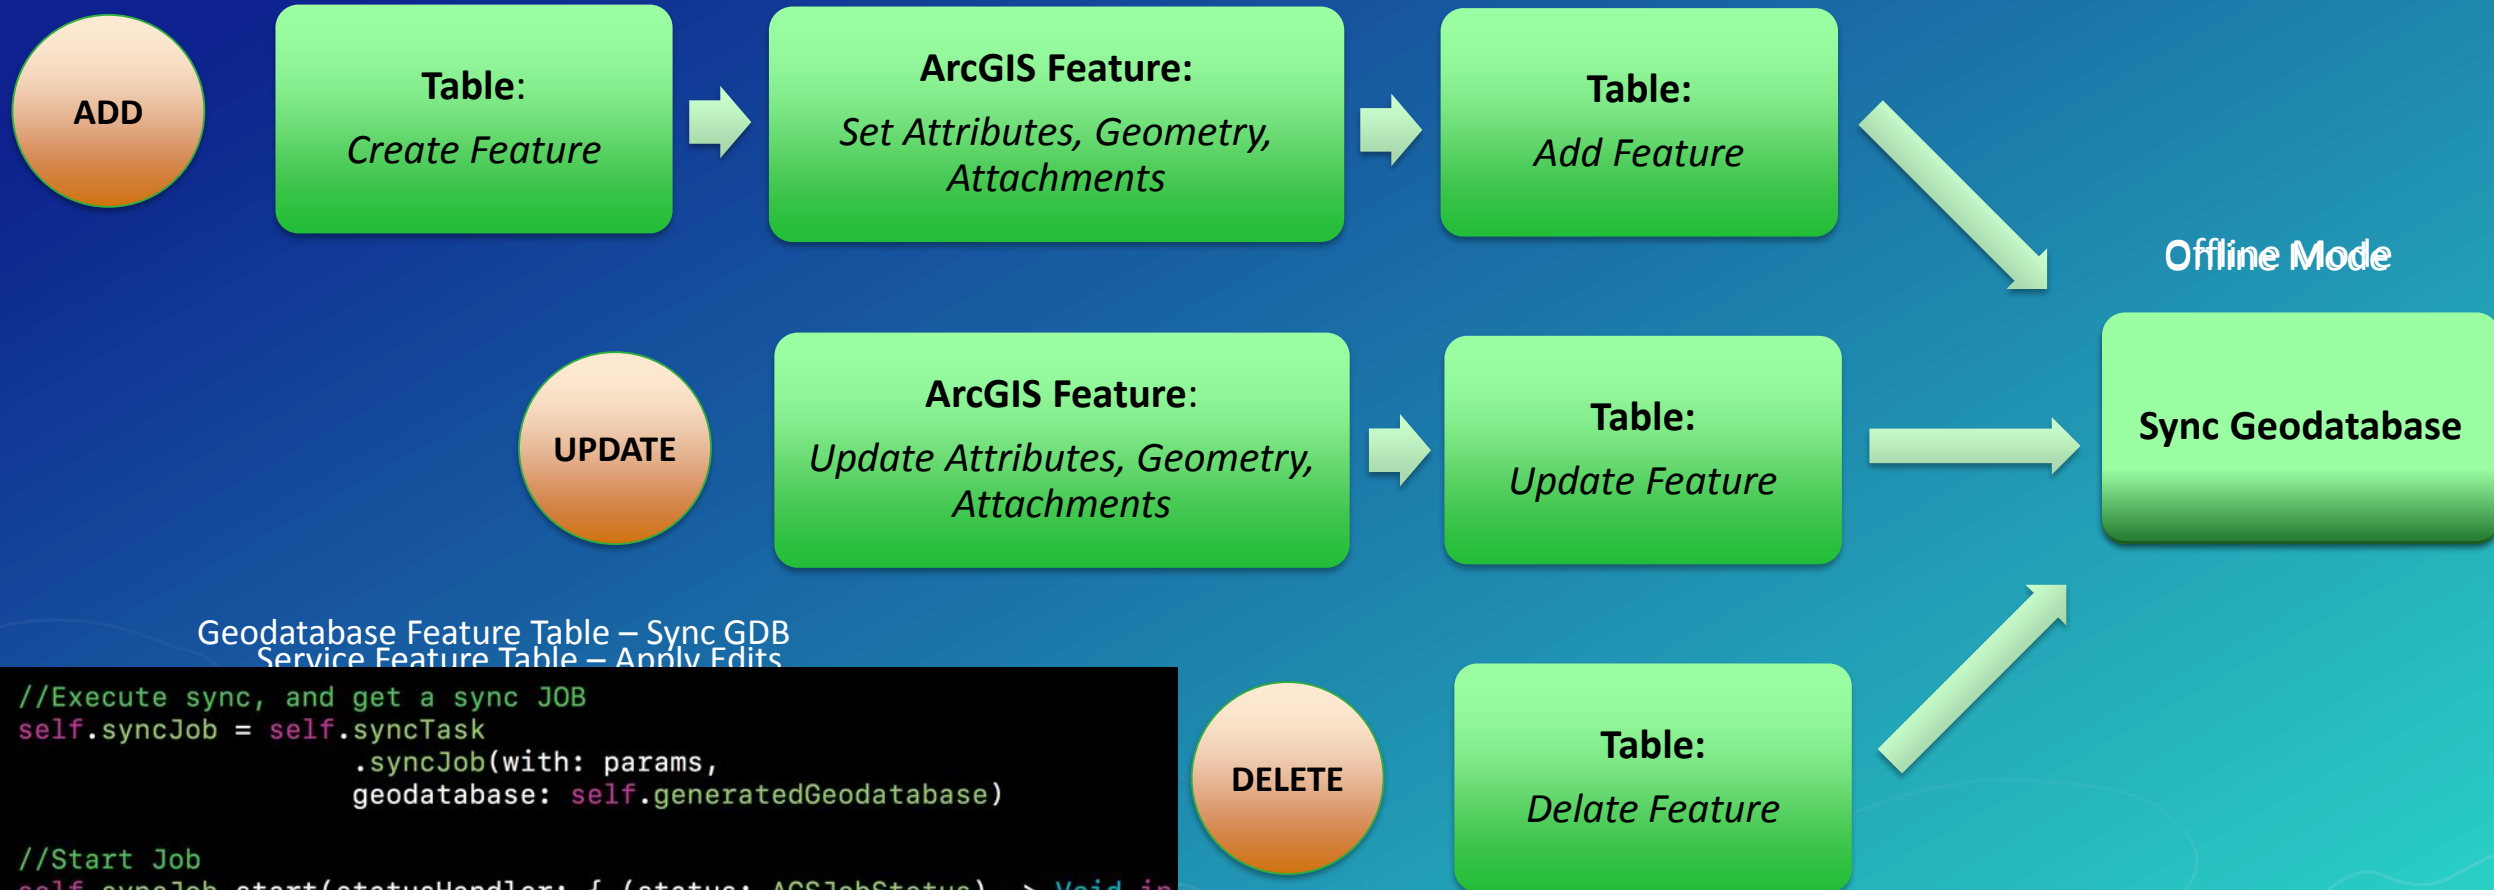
ADD

Table:
Create Feature

ArcGIS Feature:
Set Attributes, Geometry, Attachments

Table:
Add Feature

Offline Mode

UPDATE

ArcGIS Feature:
Update Attributes, Geometry, Attachments

Table:
Update Feature

Sync Geodatabase

Geodatabase Feature Table – Sync GDB
Service Feature Table – Apply Edits

//Execute sync, and get a sync JOB
self.syncJob = self.syncTask
.syncJob(with: params,
geodatabase: self.generatedGeodatabase)

//Start Job
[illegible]

DELETE

Table:
Delate Feature